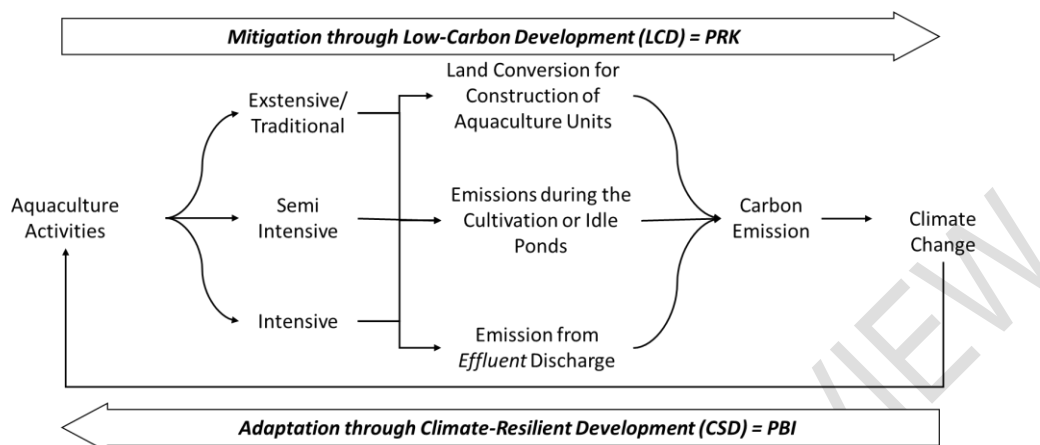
Mitigation through Low-Carbon Development (LCD) = PRK

Aquaculture Activities

Exstensive/ Traditional

Semi Intensive

Intensive

Land Conversion for Construction of Aquaculture Units

Emissions during the Cultivation or Idle Ponds

Emission from Effluent Discharge

Carbon Emission

Climate Change

Adaptation through Climate-Resilient Development (CSD) = PBI

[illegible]